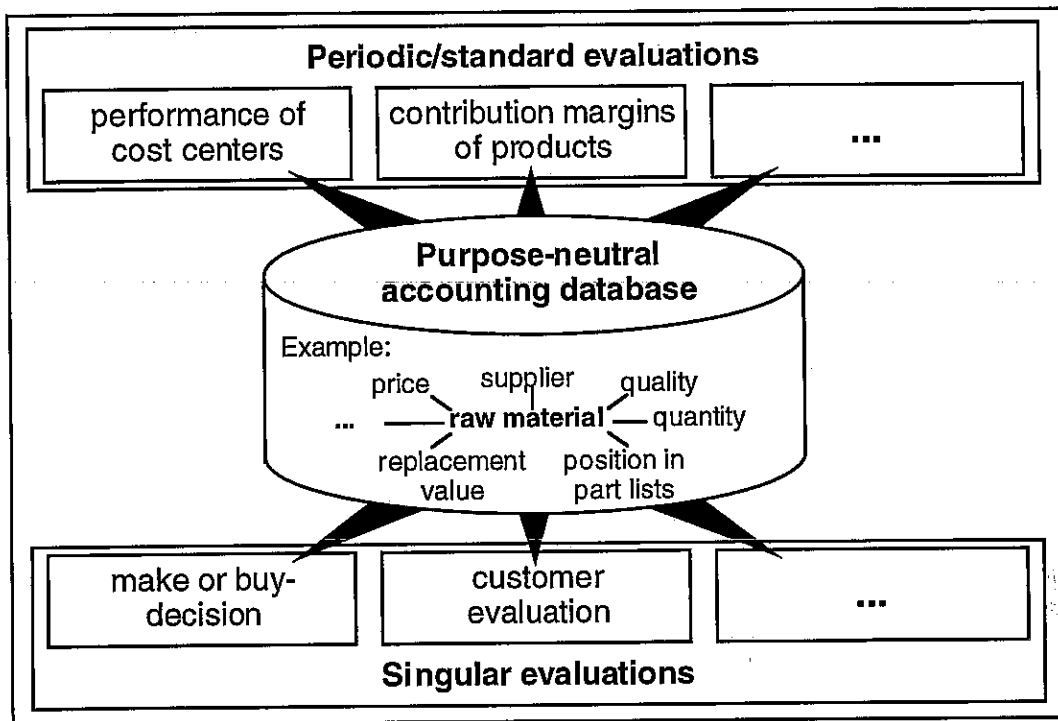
Periodic/standard evaluations

performance of cost centers

contribution margins of products

...

Purpose-neutral accounting database

Example:

price

supplier

quality

...

raw material

quantity

replacement value

position in part lists

make or buy-decision

customer evaluation

...

Singular evaluations